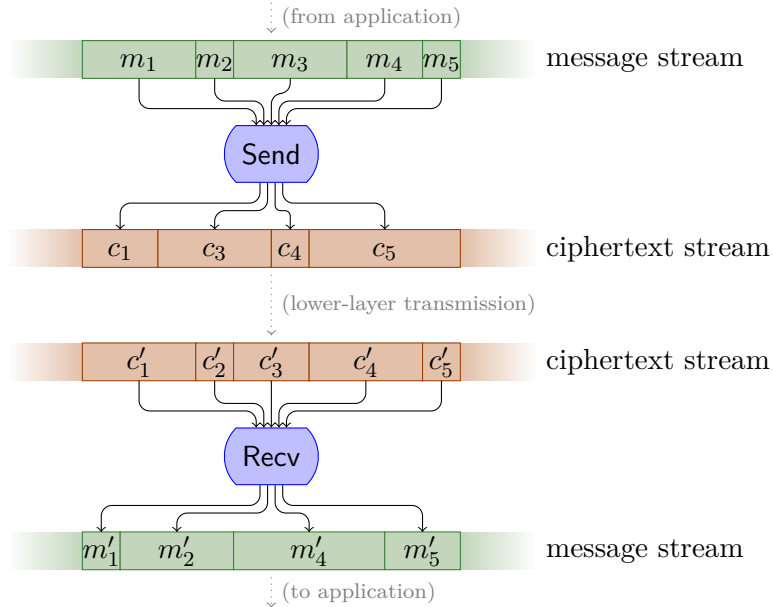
(from application)

$m_1$ $m_2$ $m_3$ $m_4$ $m_5$ message stream

Send

$c_1$ $c_3$ $c_4$ $c_5$ ciphertext stream

(lower-layer transmission)

$c'_1$ $c'_2$ $c'_3$ $c'_4$ $c'_5$ ciphertext stream

Recv

$m'_1$ $m'_2$ $m'_4$ $m'_5$ message stream

(to application)